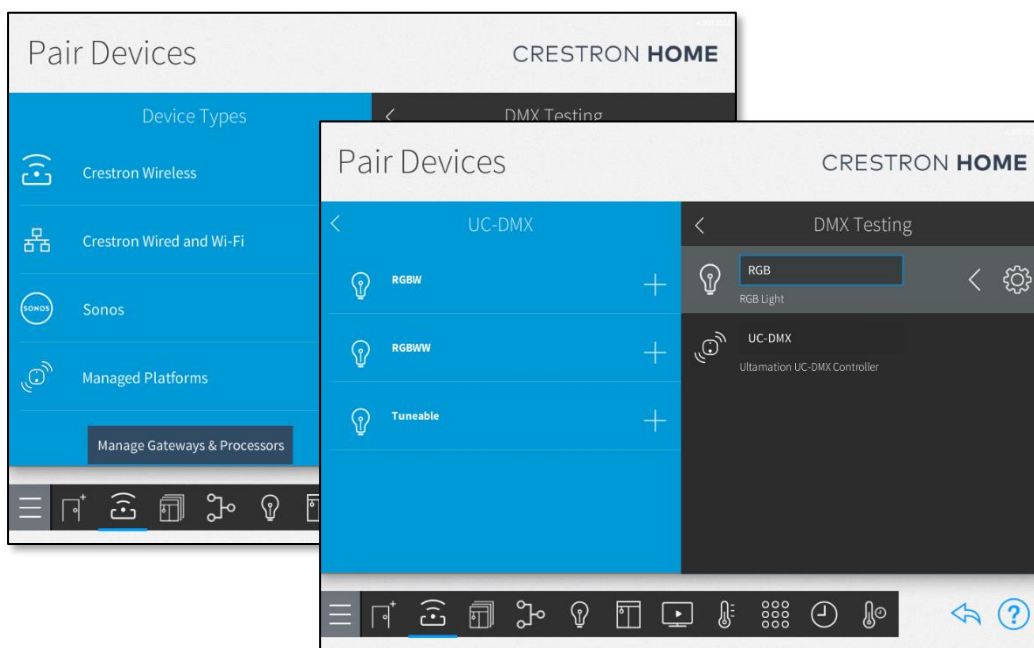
Pair Devices

CRESTRON HOME

Device Types

DMX Testing

Crestron Wireless

Crestron Wired and Wi-Fi

SONOS

Sonos

Managed Platforms

Manage Gateways & Processors

Pair Devices

CRESTRON HOME

UC-DMX

RGBW

RGBWW

Tuneable

DMX Testing

RGB

RGB Light

UC-DMX

Ultamation UC-DMX Controller

?